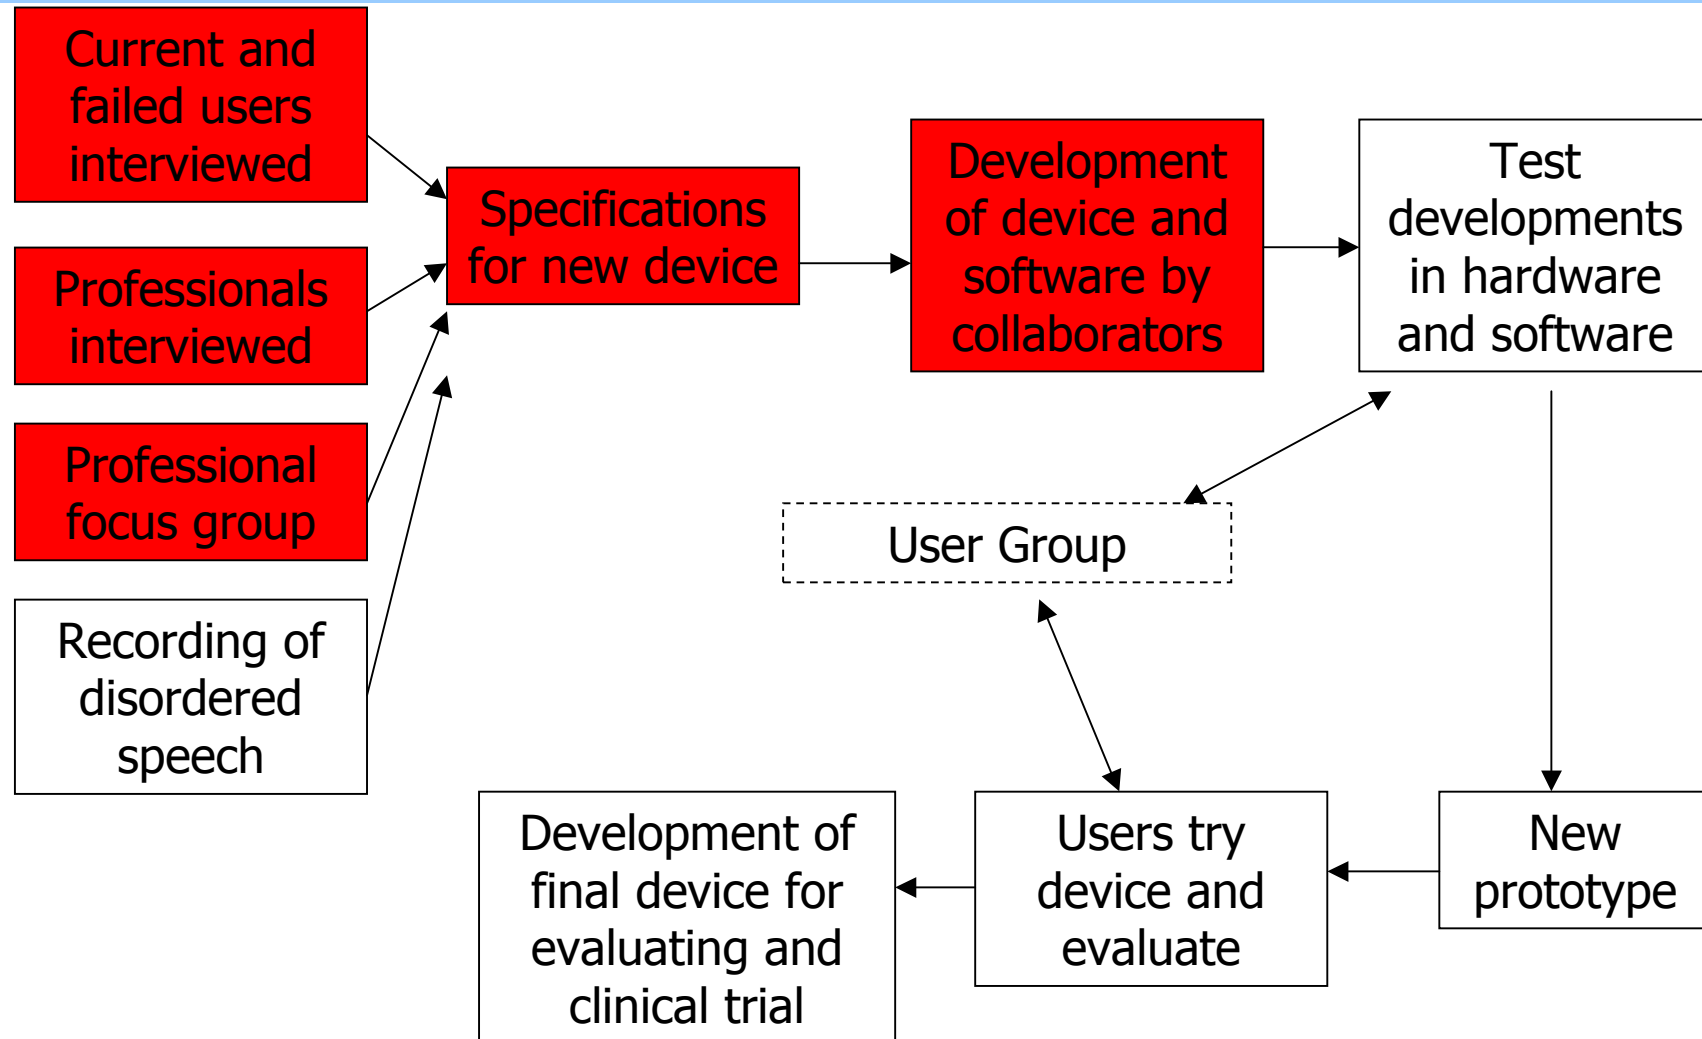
Current and failed users interviewed

Professionals interviewed

Professional focus group

Recording of disordered speech

Specifications for new device

Development of device and software by collaborators

Test developments in hardware and software

User Group

New prototype

Users try device and evaluate

Development of final device for evaluating and clinical trial